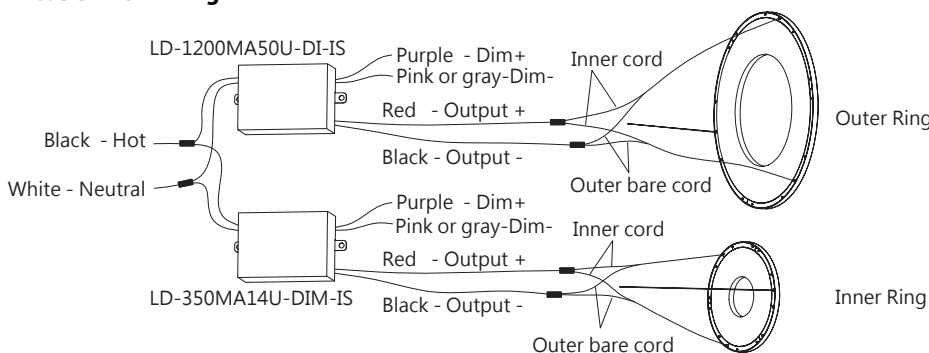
LD-1200MA50U-DI-IS
Purple - Dim+
Pink or gray-Dim-
Inner cord
Red - Output +
Outer Ring
Black - Hot
Black - Output -
White - Neutral
Outer bare cord
Purple - Dim+
Pink or gray-Dim-
Inner cord
Red - Output +
LD-350MA14U-DIM-IS
Black - Output -
Inner Ring
Outer bare cord